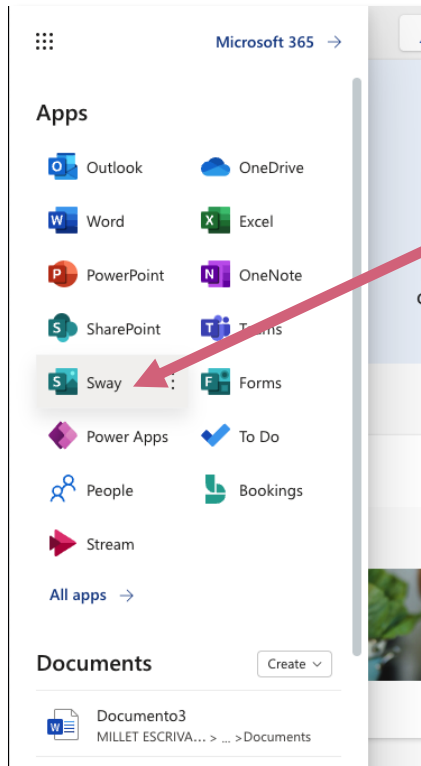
Microsoft 365 →

Apps

Outlook
OneDrive
Word
Excel
PowerPoint
OneNote
SharePoint
Teams
Sway
Forms
Power Apps
To Do
People
Bookings
Stream

All apps →

Documents
Create

Documento3
MILLET ESCRIVA... > ... >Documents